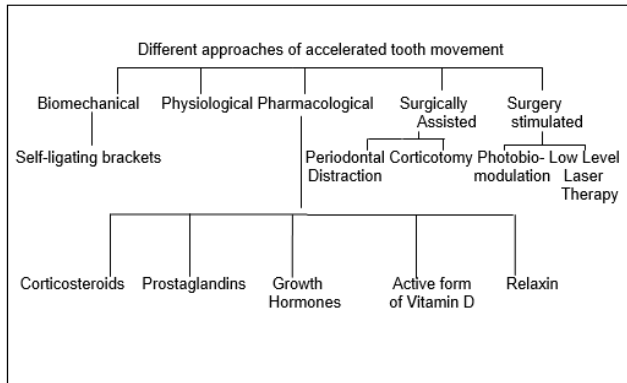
Different approaches of accelerated tooth movement

Biomechanical

Self-ligating brackets

Physiological

Pharmacological

Surgically Assisted

Periodontal Distraction

Corticotomy

Surgery stimulated

Photobio-modulation

Low Level Laser Therapy

Corticosteroids

Prostaglandins

Growth Hormones

Active form of Vitamin D

Relaxin